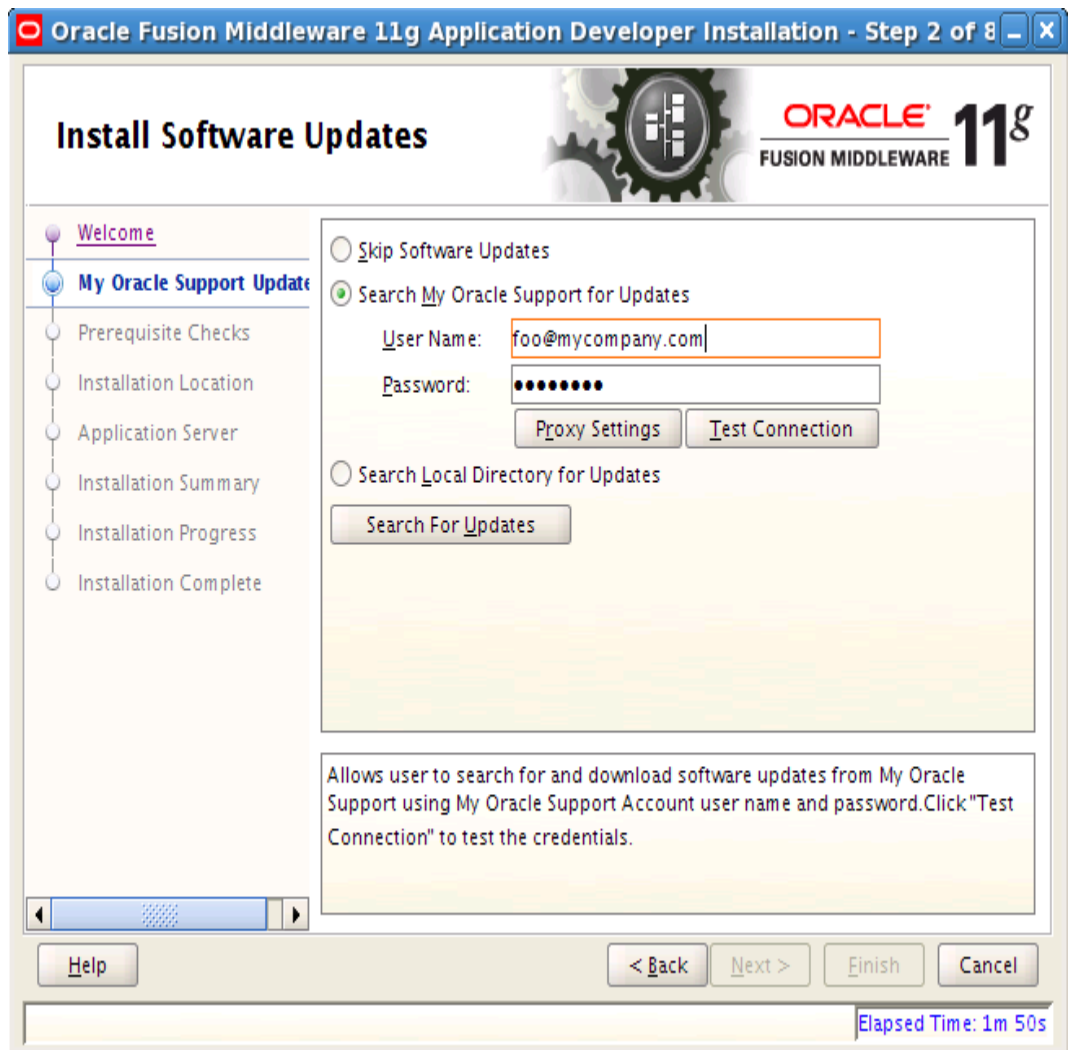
Oracle Fusion Middleware 11g Application Developer Installation - Step 2 of 8

Install Software Updates

ORACLE
FUSION MIDDLEWARE 11g

Welcome
My Oracle Support Update
Prerequisite Checks
Installation Location
Application Server
Installation Summary
Installation Progress
Installation Complete

Skip Software Updates
Search My Oracle Support for Updates
User Name: foo@mycompany.com
Password: ••••••••
Proxy Settings
Test Connection
Search Local Directory for Updates
Search For Updates

Allows user to search for and download software updates from My Oracle Support using My Oracle Support Account user name and password.Click "Test Connection" to test the credentials.

Help
< Back
Next >
Finish
Cancel

Elapsed Time: 1m 50s